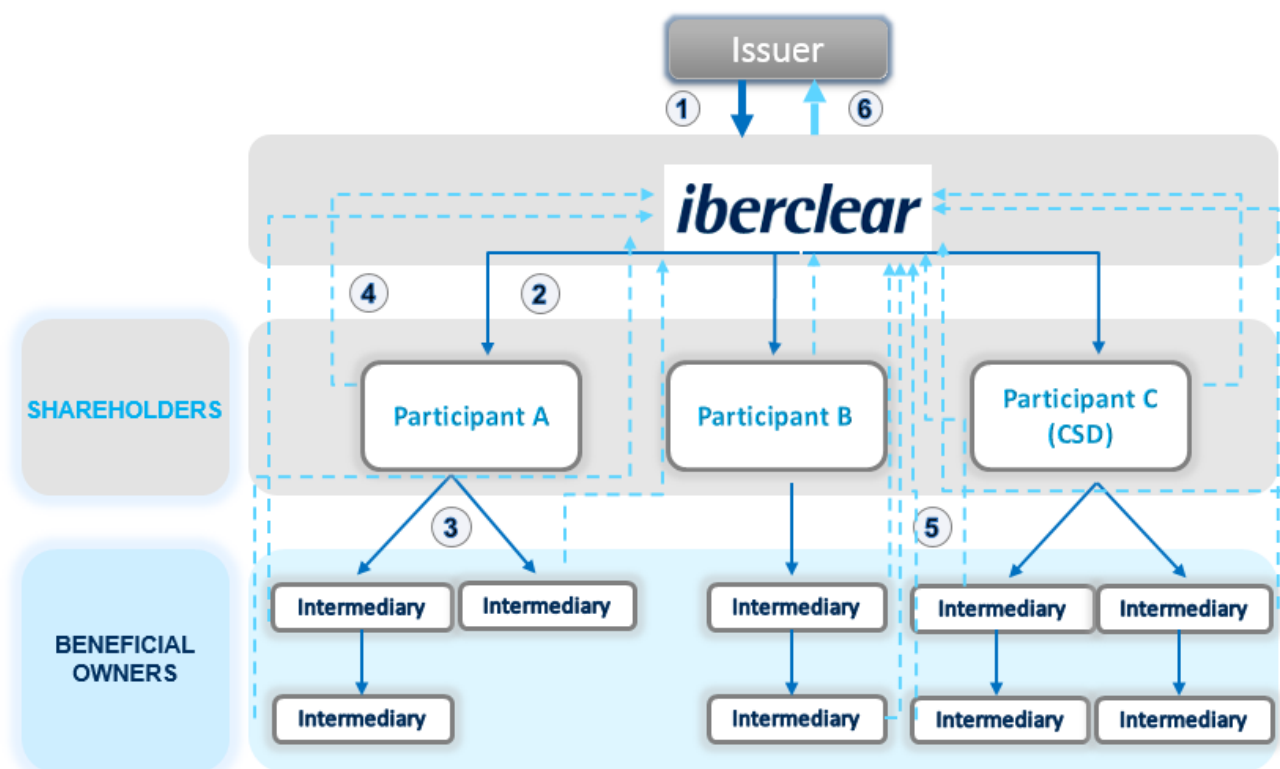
Issuer

1

6

iberclear

4

2

SHAREHOLDERS

Participant A

Participant B

Participant C (CSD)

3

5

BENEFICIAL OWNERS

Intermediary

Intermediary

Intermediary

Intermediary

Intermediary

Intermediary

Intermediary

Intermediary

Intermediary